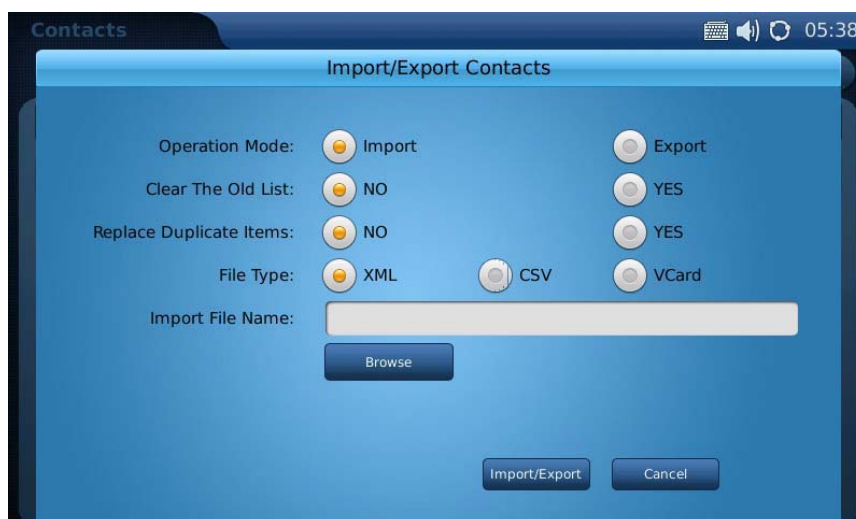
Contacts

05:38

Import/Export Contacts

Operation Mode: Import Export

Clear The Old List: NO YES

Replace Duplicate Items: NO YES

File Type: XML CSV VCard

Import File Name:

Browse

Import/Export Cancel